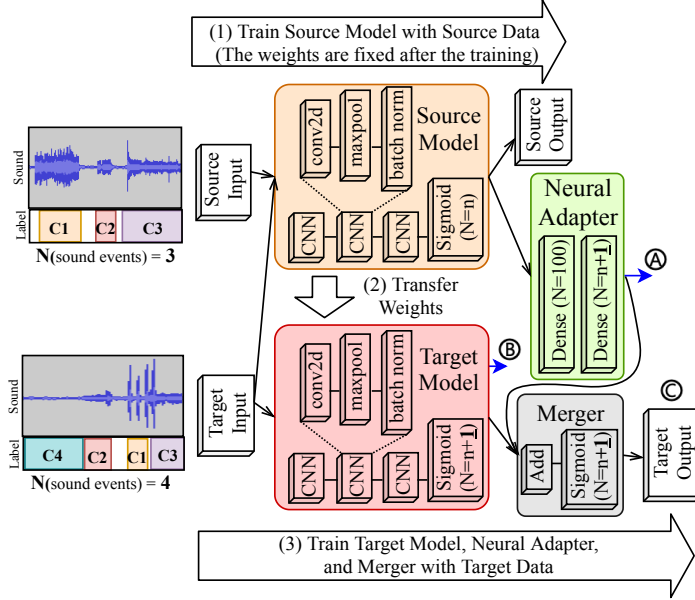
(1) Train Source Model with Source Data
(The weights are fixed after the training)

Sound
Label
C1
C2
C3
N(sound events) = 3

Source Input

conv2d
maxpool
batch norm
Source Model
CNN
CNN
CNN
Sigmoid (N=n)

Source Output

Neural Adapter
Dense (N=100)
Dense (N=n+1)
A

(2) Transfer Weights

Sound
Label
C4
C2
C1
C3
N(sound events) = 4

Target Input

conv2d
maxpool
batch norm
Target Model
B
CNN
CNN
CNN
Sigmoid (N=n+1)

Merger
Add
Sigmoid (N=n+1)
C

Target Output

(3) Train Target Model, Neural Adapter, and Merger with Target Data